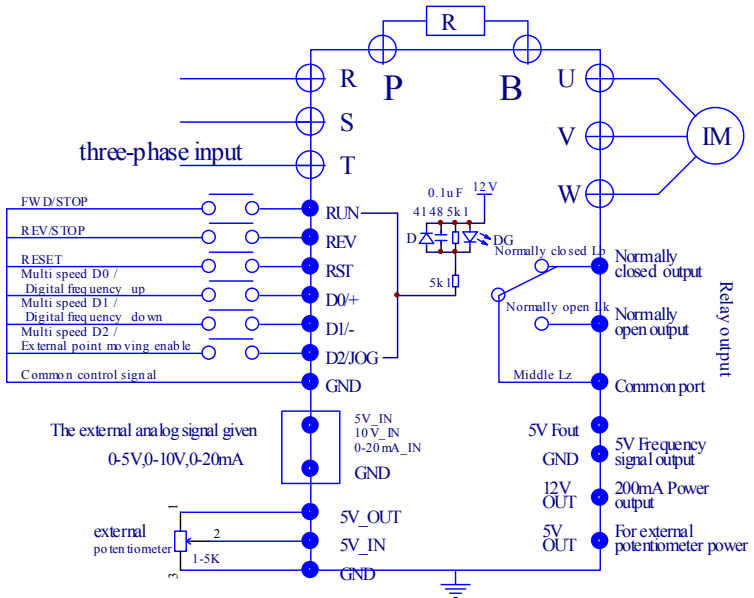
R

R

P

B

U

S

V

IM

three-phase input

T

W

FWD/STOP

RUN

0.1uF

12V

4148

5k1

REV/STOP

REV

D

DG

RESET

RST

Normally closed Lb

Normally closed output

Multi speed D0 / Digital frequency up

D0/+

5k1

Multi speed D1 / Digital frequency down

D1/-

Normally open Lk

Normally open output

Relay output

Multi speed D2 / External point moving enable

D2/JOG

Common control signal

GND

Middle Lz

Common port

5V_IN
10V_IN
0-20mA_IN

The external analog signal given

5V Fout

5V Frequency signal output

0-5V,0-10V,0-20mA

GND

GND

12V OUT

200mA Power output

1

5V_OUT

external potentiometer

2

5V_IN

5V OUT

For external potentiometer power

1-5K

3

GND